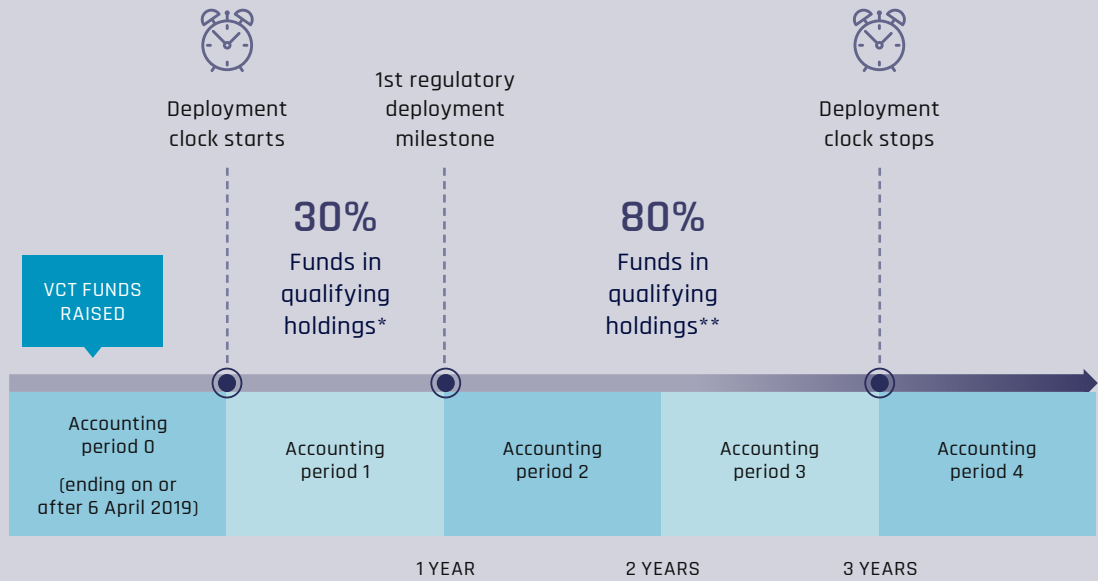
Deployment clock starts

1st regulatory deployment milestone

Deployment clock stops

30%
Funds in qualifying holdings*

80%
Funds in qualifying holdings**

VCT FUNDS RAISED

Accounting period 0
(ending on or after 6 April 2019)

Accounting period 1

Accounting period 2

Accounting period 3

Accounting period 4

1 YEAR

2 YEARS

3 YEARS